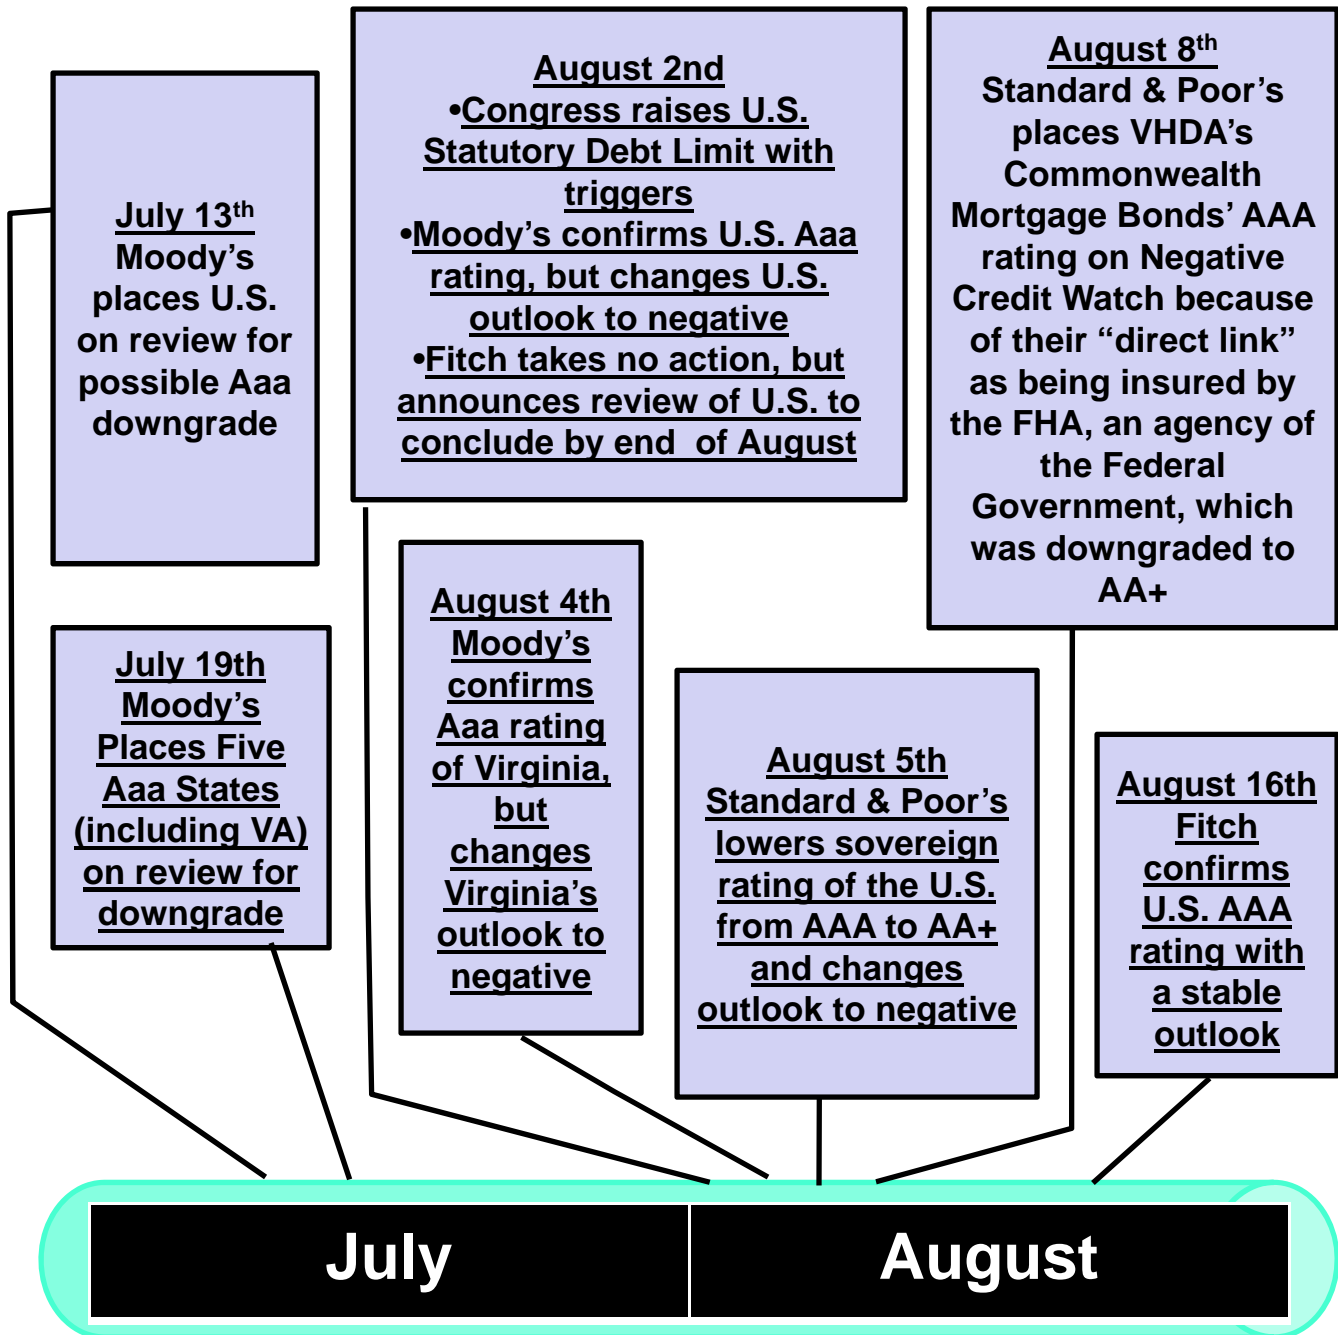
July 13$^{th}$
Moody's places U.S. on review for possible Aaa downgrade

August 2nd
•Congress raises U.S. Statutory Debt Limit with triggers
•Moody's confirms U.S. Aaa rating, but changes U.S. outlook to negative
•Fitch takes no action, but announces review of U.S. to conclude by end of August

August 8$^{th}$
Standard & Poor's places VHDA's Commonwealth Mortgage Bonds' AAA rating on Negative Credit Watch because of their "direct link" as being insured by the FHA, an agency of the Federal Government, which was downgraded to AA+

July 19th
Moody's Places Five Aaa States (including VA) on review for downgrade

August 4th
Moody's confirms Aaa rating of Virginia, but changes Virginia's outlook to negative

August 5th
Standard & Poor's lowers sovereign rating of the U.S. from AAA to AA+ and changes outlook to negative

August 16th
Fitch confirms U.S. AAA rating with a stable outlook

July

August